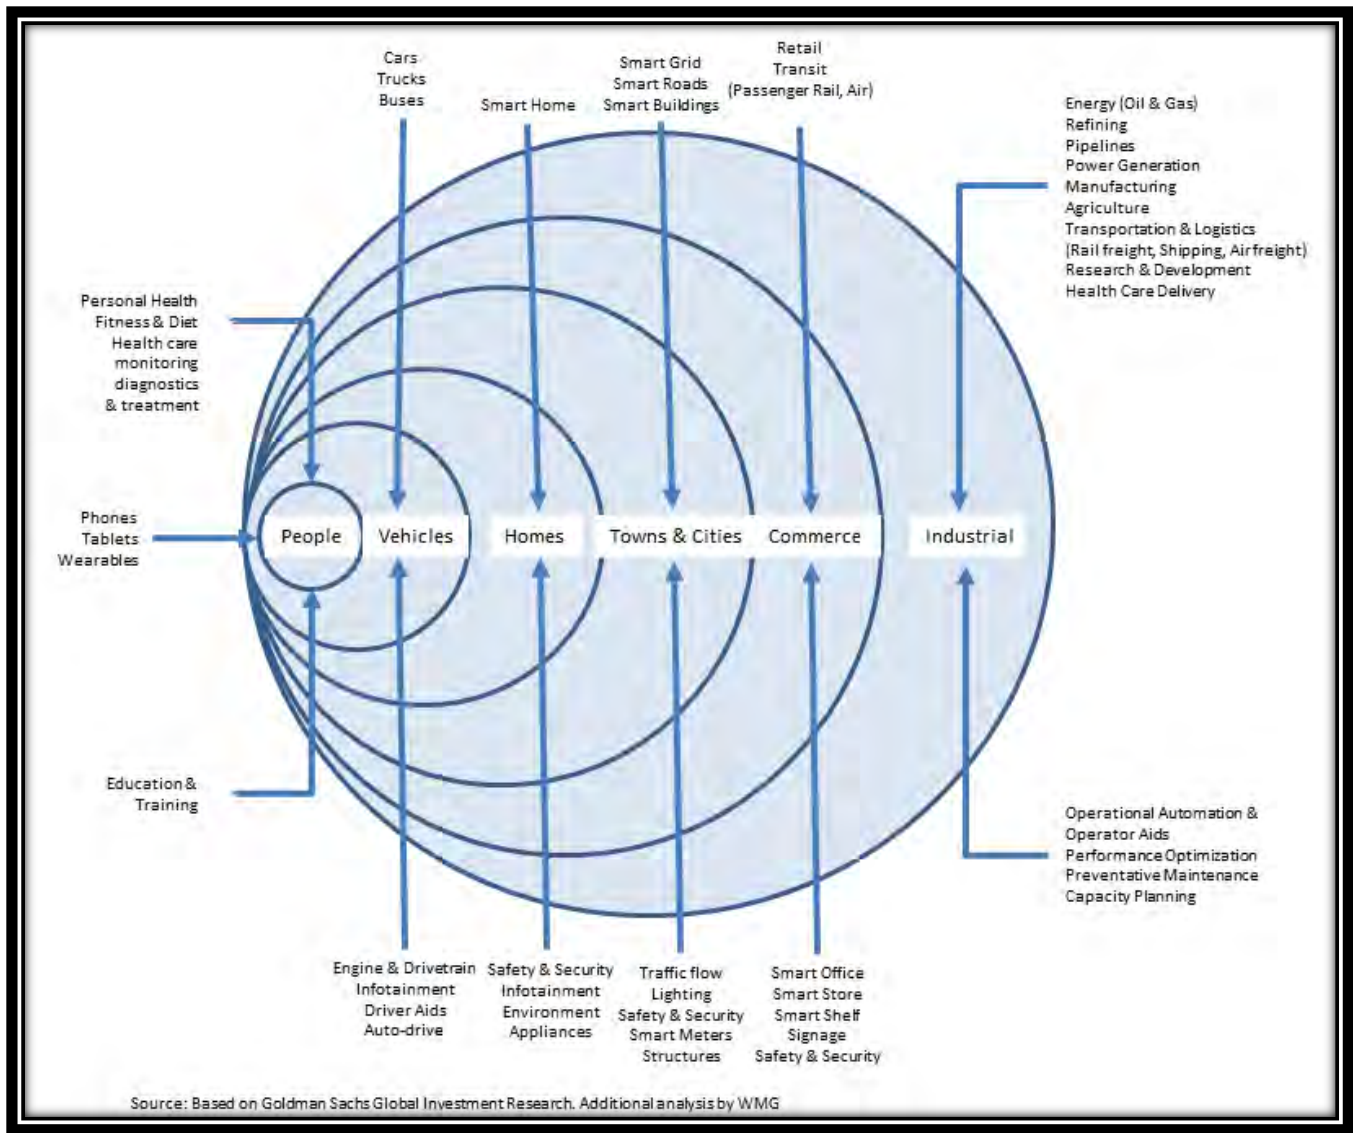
Cars
Trucks
Buses

Smart Home

Smart Grid
Smart Roads
Smart Buildings

Retail
Transit
(Passenger Rail, Air)

Energy (Oil & Gas)
Refining
Pipelines
Power Generation
Manufacturing
Agriculture
Transportation & Logistics
(Rail freight, Shipping, Airfreight)
Research & Development
Health Care Delivery

Personal Health
Fitness & Diet
Health care
monitoring
diagnostics
& treatment

Phones
Tablets
Wearables

People
Vehicles
Homes
Towns & Cities
Commerce
Industrial

Education &
Training

Operational Automation &
Operator Aids
Performance Optimization
Preventative Maintenance
Capacity Planning

Engine & Drivetrain
Infotainment
Driver Aids
Auto-drive

Safety & Security
Infotainment
Environment
Appliances

Traffic flow
Lighting
Safety & Security
Smart Meters
Structures

Smart Office
Smart Store
Smart Shelf
Signage
Safety & Security

Source: Based on Goldman Sachs Global Investment Research. Additional analysis by WMG